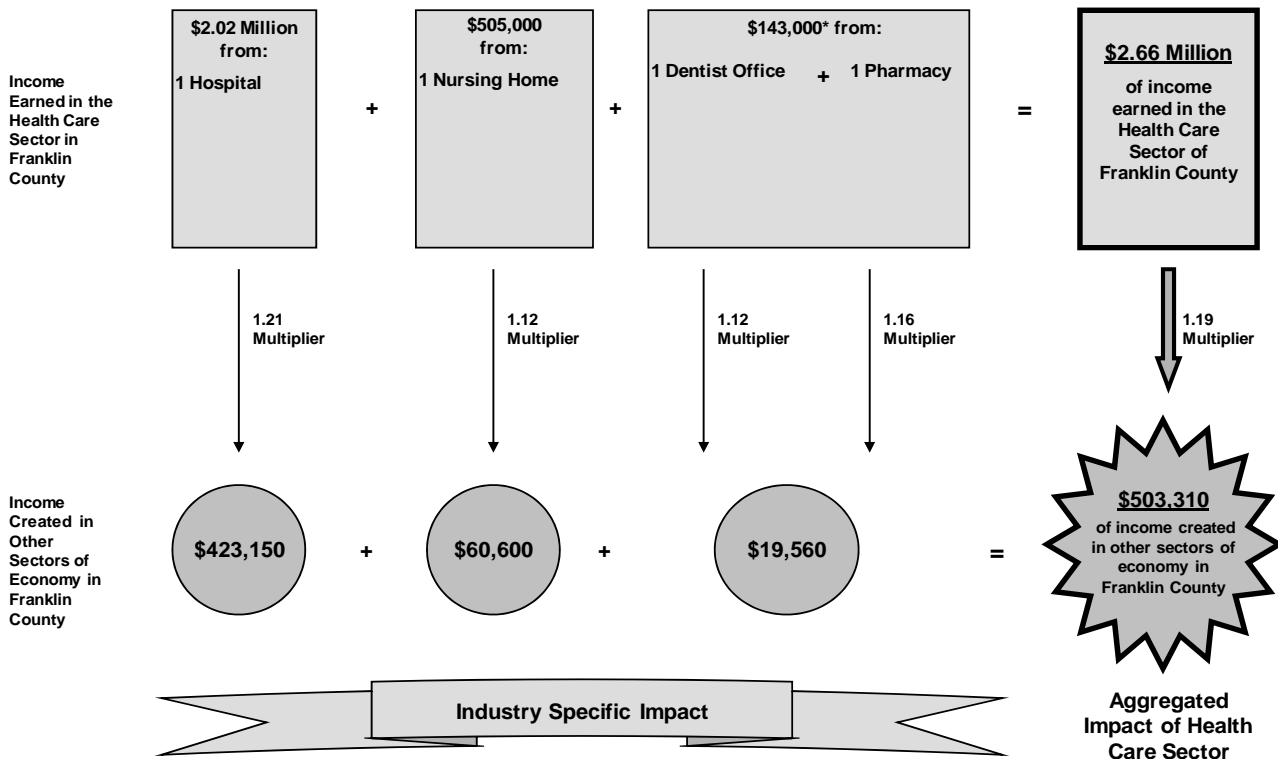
Income Earned in the Health Care Sector in Franklin County

$2.02 Million from:
1 Hospital

+

$505,000 from:
1 Nursing Home

+

$143,000* from:
1 Dentist Office + 1 Pharmacy

=

$2.66 Million
of income earned in the Health Care Sector of Franklin County

1.21 Multiplier

1.12 Multiplier

1.12 Multiplier

1.16 Multiplier

1.19 Multiplier

Income Created in Other Sectors of Economy in Franklin County

$423,150

+

$60,600

+

$19,560

=

$503,310
of income created in other sectors of economy in Franklin County

Industry Specific Impact

Aggregated Impact of Health Care Sector